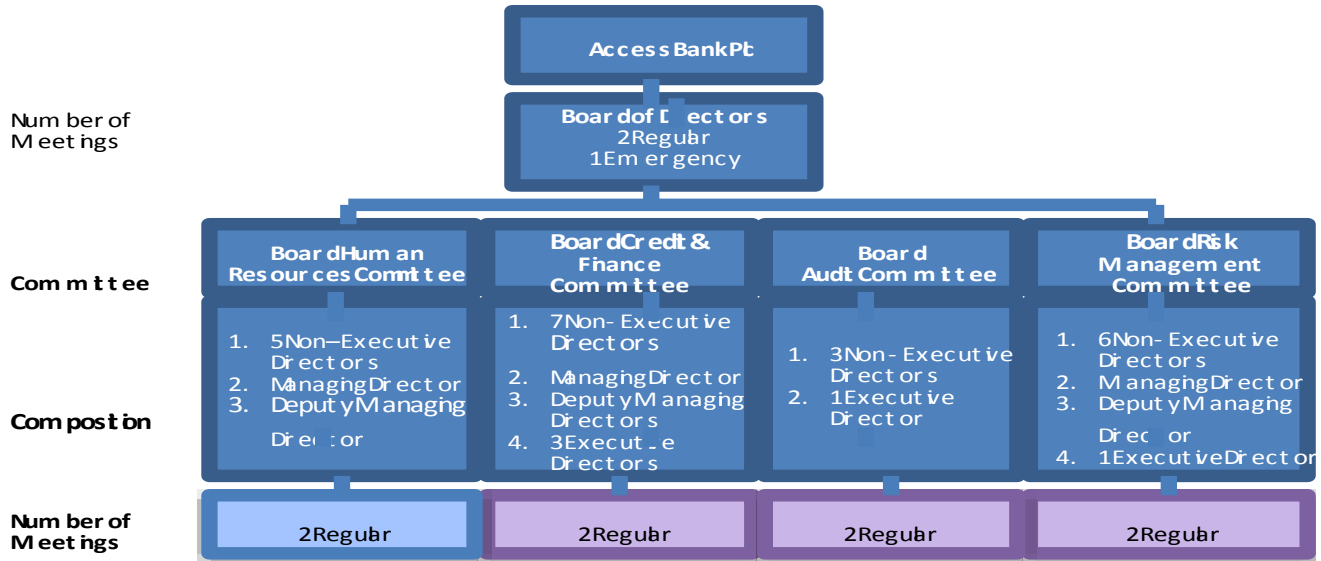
Access BankPlc

Number of Meetings

Board of Directors
2 Regular
1 Emergency

Committee

Board Human Resources Committee

Board Credit & Finance Committee

Board Audit Committee

Board Risk Management Committee

Composition

1. 5 Non–Executive Directors
2. Managing Director
3. Deputy Managing Director

1. 7 Non-Executive Directors
2. Managing Director
3. Deputy Managing Directors
4. 3 Execut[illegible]e Directors

1. 3 Non-Executive Directors
2. 1 Executive Director

1. 6 Non-Executive Directors
2. Managing Director
3. Deputy Managing Direc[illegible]or
4. 1 Executive Director

Number of Meetings

2 Regular

2 Regular

2 Regular

2 Regular